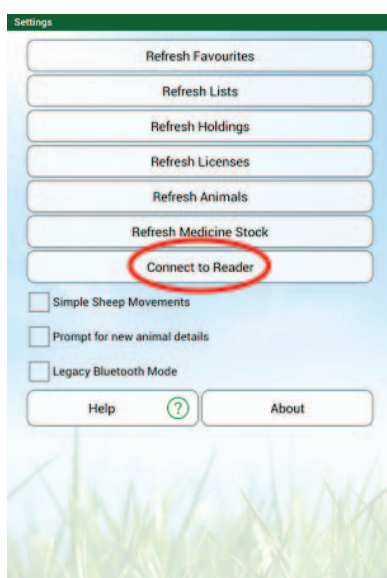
Settings

Refresh Favourites

Refresh Lists

Refresh Holdings

Refresh Licenses

Refresh Animals

Refresh Medicine Stock

Connect to Reader

Simple Sheep Movements

Prompt for new animal details

Legacy Bluetooth Mode

Help ?

About